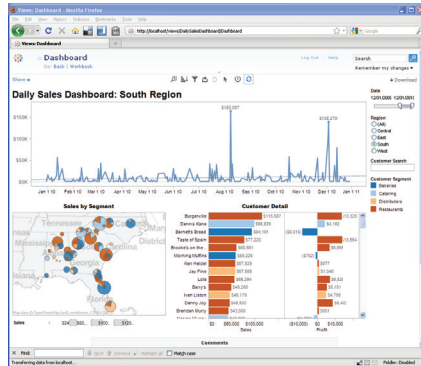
Views: Dashboard - Mozilla Firefox

File Edit View History Bookmarks Tools Help

http://localhost/views/DailySalesDashboard/Dashboard

Google

Views: Dashboard

Dashboard

Go: Back | Workbook

Log Out Help

Search

Remember my changes

Share

Download

Daily Sales Dashboard: South Region

$163,057

$128,270

$150K

$100K

$50K

$0K

Jan 1 10 Feb 1 10 Mar 1 10 Apr 1 10 May 1 10 Jun 1 10 Jul 1 10 Aug 1 10 Sep 1 10 Oct 1 10 Nov 1 10 Dec 1 10 Jan 1 11

Date

12/31/2009 12/31/2011

Region

(All)

Central

East

South

West

Customer Search

Customer Segment

Bakeries

Catering

Distributors

Restaurants

Sales by Segment

Customer Detail

Burgerville $155,507

Dennis Kane $88,829

Bennett's Bread $84,161

Taste of Spain $77,220

Brooke's on the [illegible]

Morning Muffins $69,226

Ken Helder $67,523

Jay Pine $57,668

Lola $49,509

Barry's $46,550

Ivan Liston $46,179

Danny Joy $46,620

Brendan Mury $43,565

$0 $50,000 $100,000

Sales

($10,000) $0 $10,000

Profit

$15,326

$4,182

($8,518)

$13,654

$8,856

($752)

$977

$1,646

$6,386

$4,786

$6,40

$551

Sales $24 $60 $100

Comments

Find: Next Previous Highlight all Match case

Transferring data from localhost...

Pelvin: Disabled